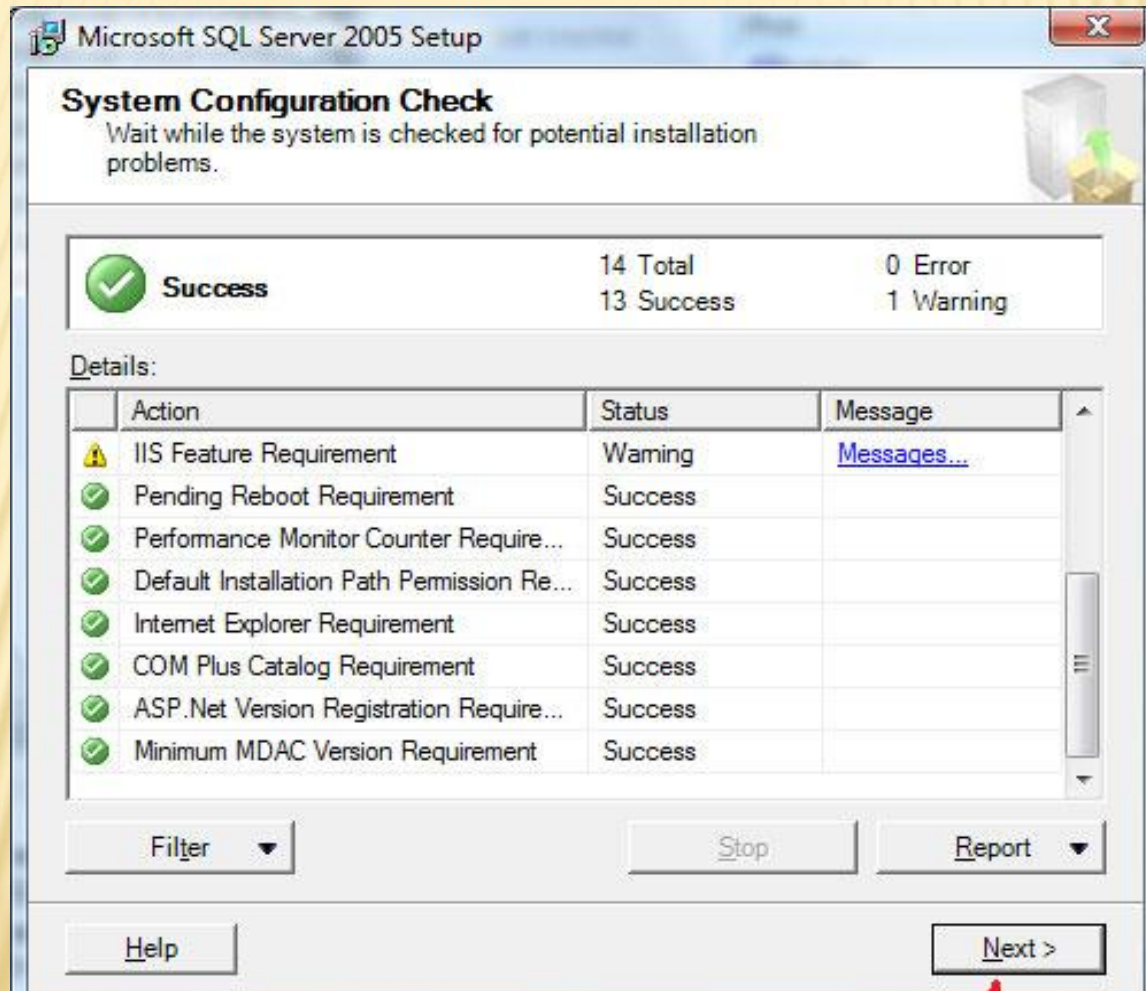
Microsoft SQL Server 2005 Setup

System Configuration Check
Wait while the system is checked for potential installation problems.

Success

14 Total
13 Success

0 Error
1 Warning

Details:

| | Action | Status | Message |
|---|---|---|---|
| | IIS Feature Requirement | Warning | Messages... |
| | Pending Reboot Requirement | Success | |
| | Performance Monitor Counter Require... | Success | |
| | Default Installation Path Permission Re... | Success | |
| | Internet Explorer Requirement | Success | |
| | COM Plus Catalog Requirement | Success | |
| | ASP.Net Version Registration Require... | Success | |
| | Minimum MDAC Version Requirement | Success | |

Filter

Stop

Report

Help

Next >